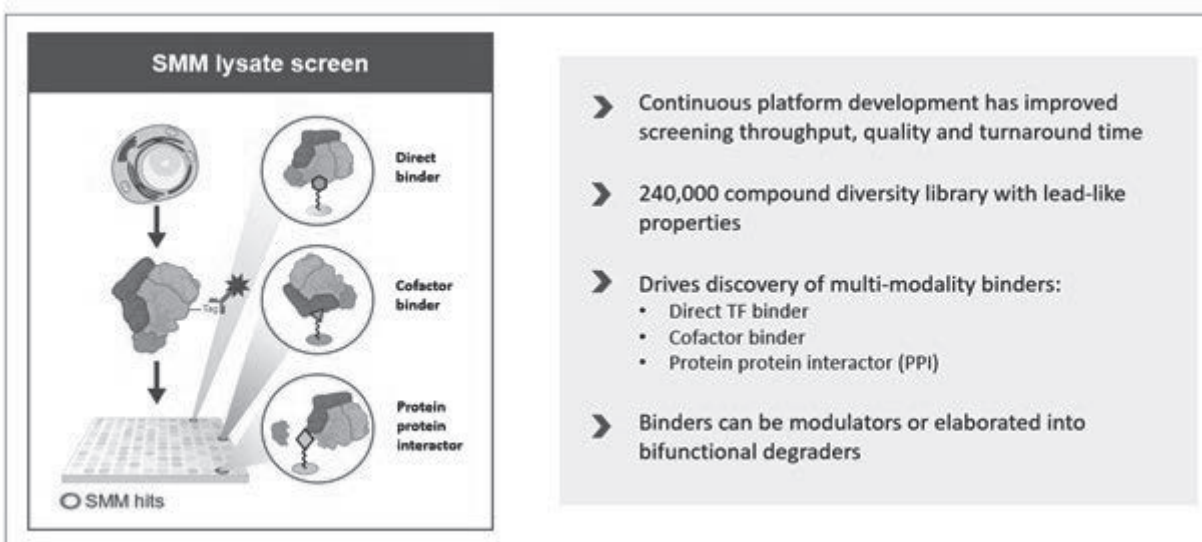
SMM lysate screen

Tag

Direct binder

Cofactor binder

Protein protein interactor

SMM hits

Continuous platform development has improved screening throughput, quality and turnaround time

240,000 compound diversity library with lead-like properties

Drives discovery of multi-modality binders:
- Direct TF binder
- Cofactor binder
- Protein protein interactor (PPI)

Binders can be modulators or elaborated into bifunctional degraders